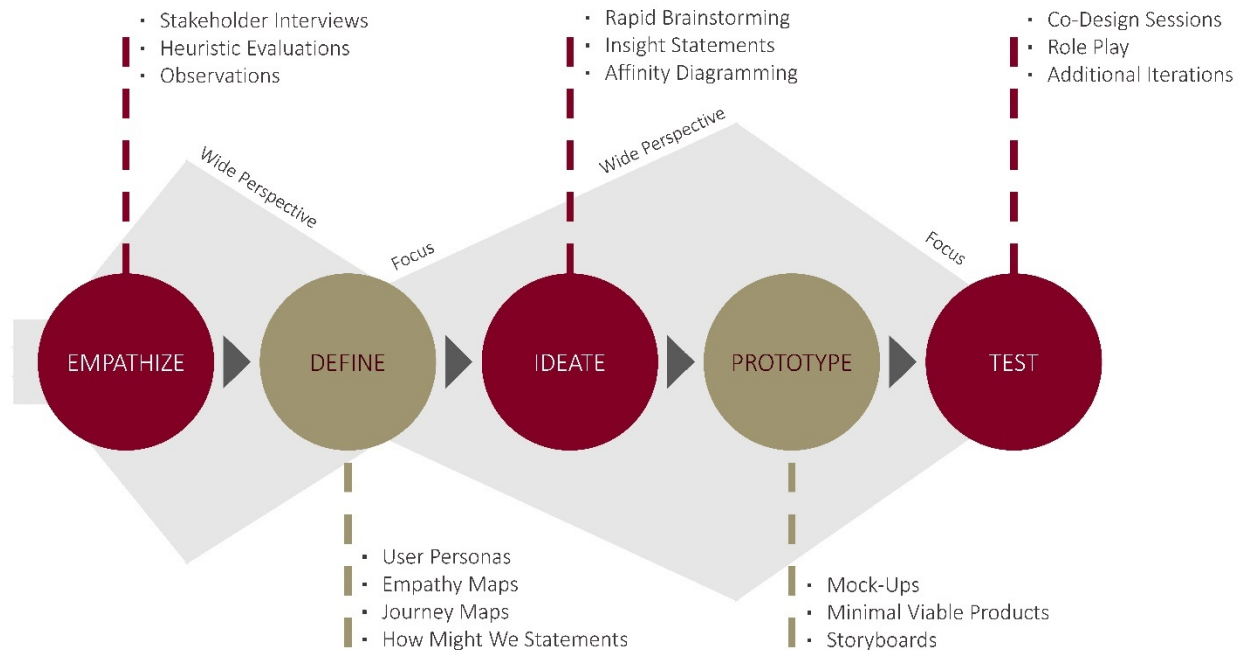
- Stakeholder Interviews
- Heuristic Evaluations
- Observations

- Rapid Brainstorming
- Insight Statements
- Affinity Diagramming

- Co-Design Sessions
- Role Play
- Additional Iterations

Wide Perspective

Focus

Wide Perspective

Focus

EMPATHIZE

DEFINE

IDEATE

PROTOTYPE

TEST

- User Personas
- Empathy Maps
- Journey Maps
- How Might We Statements

- Mock-Ups
- Minimal Viable Products
- Storyboards